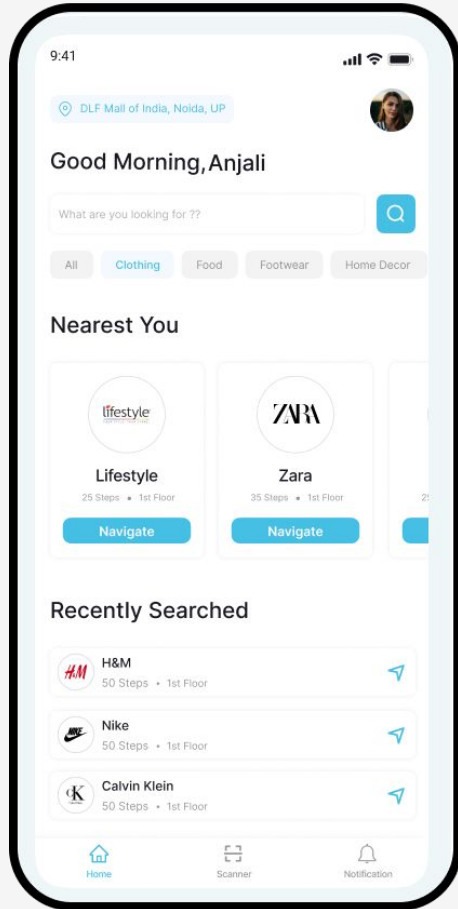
9:41

DLF Mall of India, Noida, UP

Good Morning, Anjali

What are you looking for ??

All Clothing Food Footwear Home Decor

Nearest You

lifestyle

Lifestyle

25 Steps • 1st Floor

Navigate

ZARA

Zara

35 Steps • 1st Floor

Navigate

Recently Searched

H&M

H&M

50 Steps • 1st Floor

Nike

50 Steps • 1st Floor

CK

Calvin Klein

50 Steps • 1st Floor

Home Scanner Notification